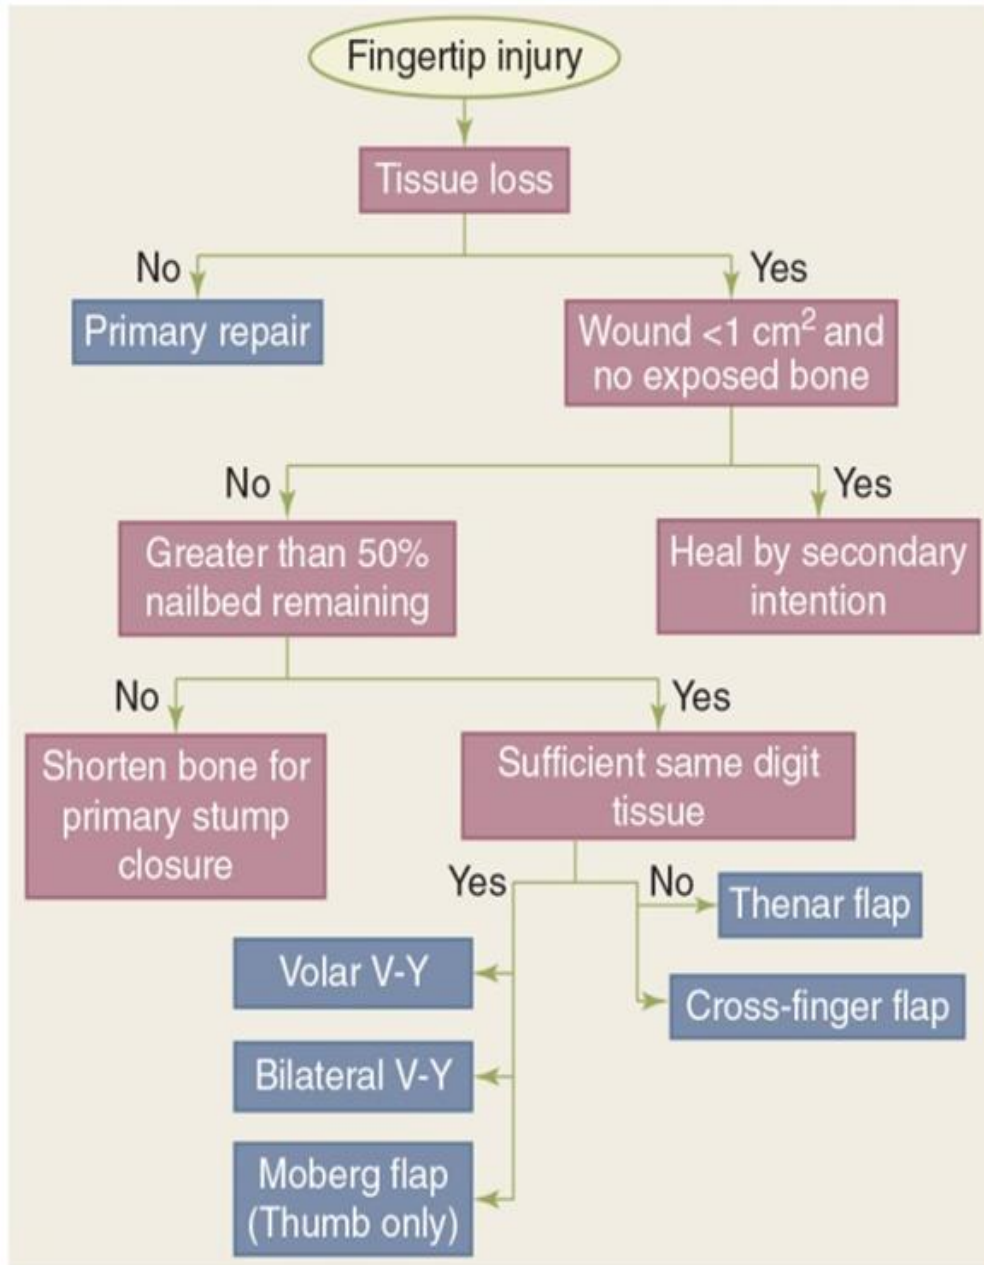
Fingertip injury

Tissue loss

No

Primary repair

Yes

Wound <1 $cm^2$ and no exposed bone

No

Greater than 50% nailbed remaining

Yes

Heal by secondary intention

No

Shorten bone for primary stump closure

Yes

Sufficient same digit tissue

Yes

Volar V-Y

Bilateral V-Y

Moberg flap (Thumb only)

No

Thenar flap

Cross-finger flap